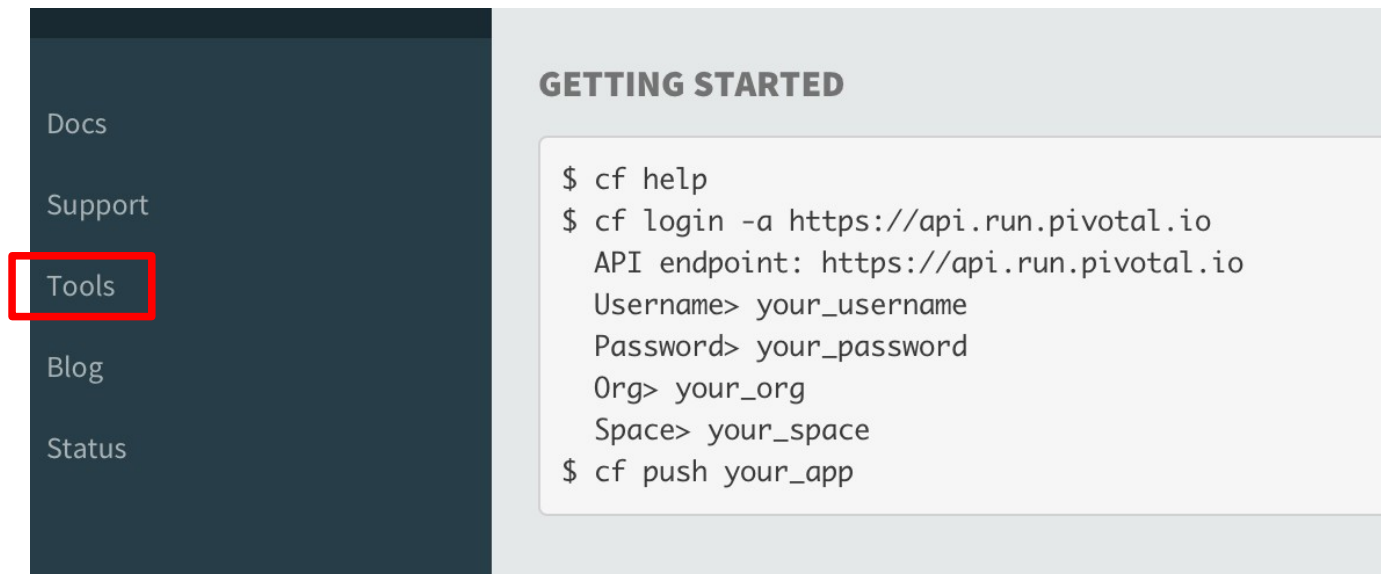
Docs

Support

Tools

Blog

Status

GETTING STARTED

$ cf help
$ cf login -a https://api.run.pivotal.io
  API endpoint: https://api.run.pivotal.io
  Username> your_username
  Password> your_password
  Org> your_org
  Space> your_space
$ cf push your_app